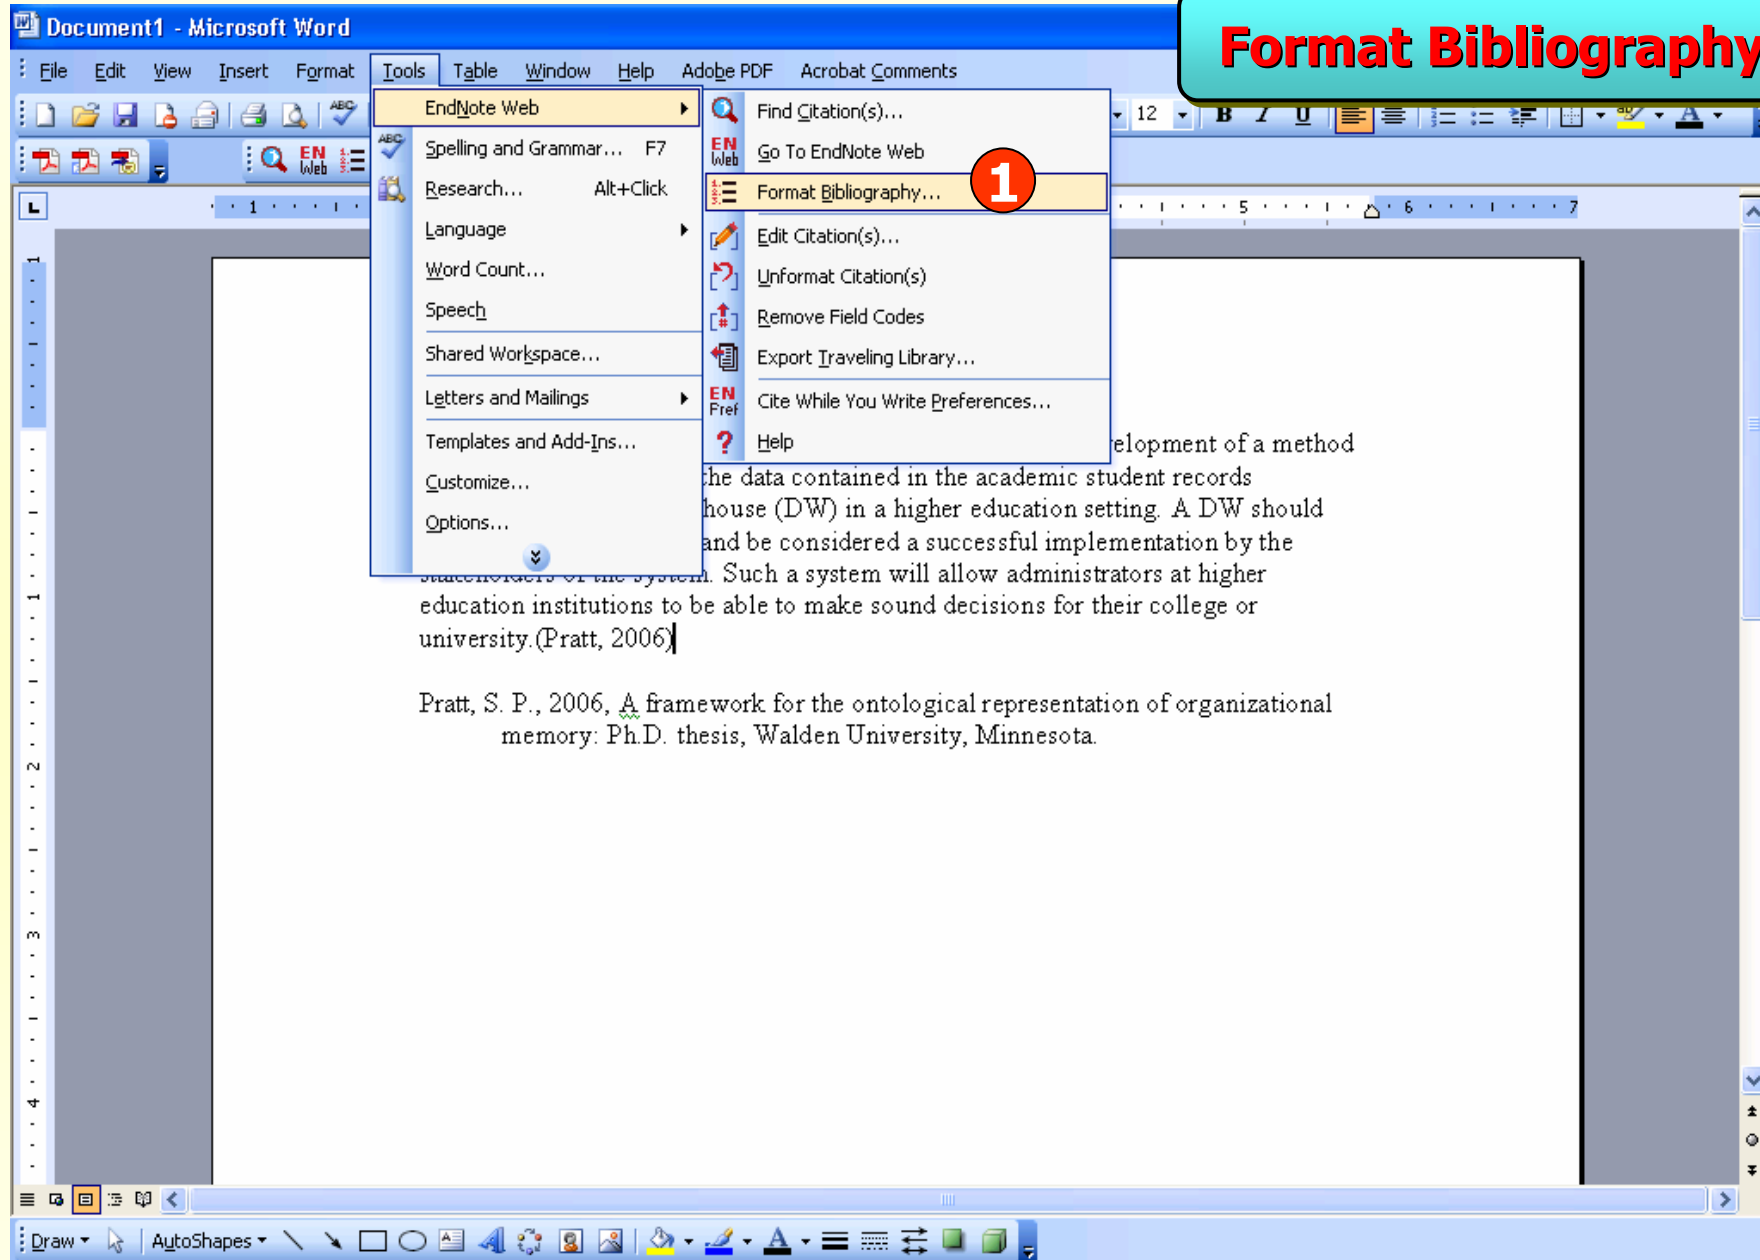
Document1 - Microsoft Word

Format Bibliography

File Edit View Insert Format Tools Table Window Help Adobe PDF Acrobat Comments

12

EndNote Web
Spelling and Grammar... F7
Research... Alt+Click
Language
Word Count...
Speech
Shared Workspace...
Letters and Mailings
Templates and Add-Ins...
Customize...
Options...

Find Citation(s)...
Go To EndNote Web
Format Bibliography...
Edit Citation(s)...
Unformat Citation(s)
Remove Field Codes
Export Traveling Library...
Cite While You Write Preferences...
Help

1

elopment of a method the data contained in the academic student records house (DW) in a higher education setting. A DW should and be considered a successful implementation by the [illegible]. Such a system will allow administrators at higher education institutions to be able to make sound decisions for their college or university.(Pratt, 2006)

Pratt, S. P., 2006, A framework for the ontological representation of organizational memory: Ph.D. thesis, Walden University, Minnesota.

Draw AutoShapes